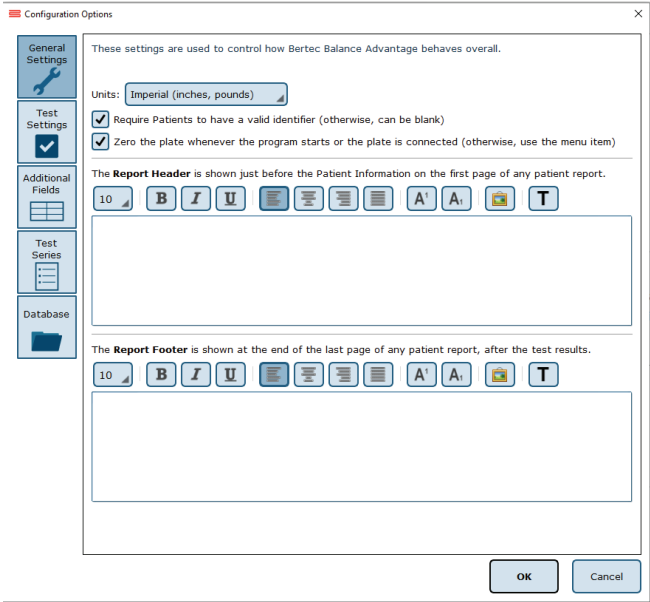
Configuration Options

×

General Settings

Test Settings

Additional Fields

Test Series

Database

These settings are used to control how Bertec Balance Advantage behaves overall.

Units: Imperial (inches, pounds)

Require Patients to have a valid identifier (otherwise, can be blank)

Zero the plate whenever the program starts or the plate is connected (otherwise, use the menu item)

The **Report Header** is shown just before the Patient Information on the first page of any patient report.

10 B I U A A T

The **Report Footer** is shown at the end of the last page of any patient report, after the test results.

10 B I U A A T

OK

Cancel